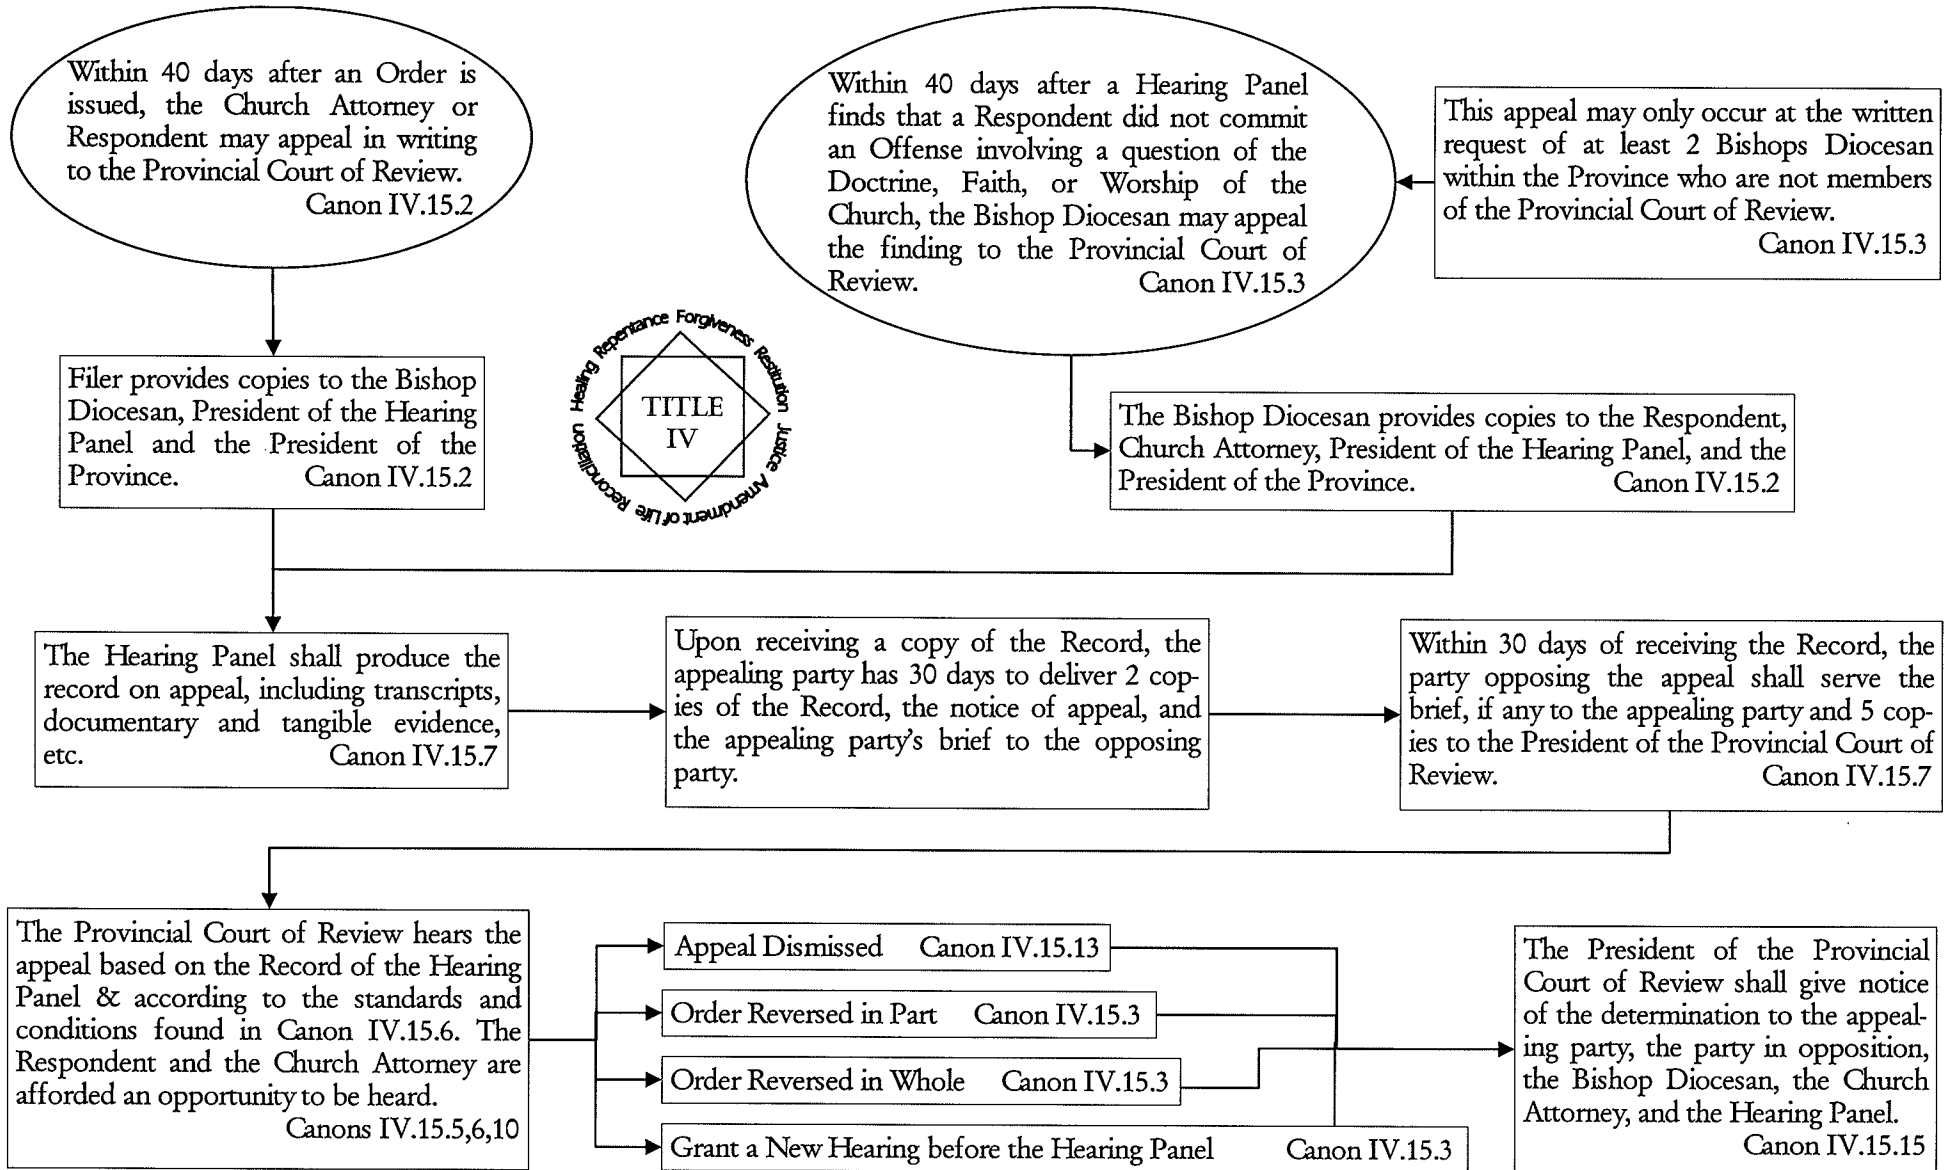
Within 40 days after an Order is issued, the Church Attorney or Respondent may appeal in writing to the Provincial Court of Review.
Canon IV.15.2

Within 40 days after a Hearing Panel finds that a Respondent did not commit an Offense involving a question of the Doctrine, Faith, or Worship of the Church, the Bishop Diocesan may appeal the finding to the Provincial Court of Review.
Canon IV.15.3

This appeal may only occur at the written request of at least 2 Bishops Diocesan within the Province who are not members of the Provincial Court of Review.
Canon IV.15.3

Filer provides copies to the Bishop Diocesan, President of the Hearing Panel and the President of the Province.
Canon IV.15.2

Healing Repentance Forgiveness Restitution Justice Amendment of Life Reconciliation

TITLE IV

The Bishop Diocesan provides copies to the Respondent, Church Attorney, President of the Hearing Panel, and the President of the Province.
Canon IV.15.2

The Hearing Panel shall produce the record on appeal, including transcripts, documentary and tangible evidence, etc.
Canon IV.15.7

Upon receiving a copy of the Record, the appealing party has 30 days to deliver 2 copies of the Record, the notice of appeal, and the appealing party's brief to the opposing party.

Within 30 days of receiving the Record, the party opposing the appeal shall serve the brief, if any to the appealing party and 5 copies to the President of the Provincial Court of Review.
Canon IV.15.7

The Provincial Court of Review hears the appeal based on the Record of the Hearing Panel & according to the standards and conditions found in Canon IV.15.6. The Respondent and the Church Attorney are afforded an opportunity to be heard.
Canons IV.15.5,6,10

Appeal Dismissed Canon IV.15.13

Order Reversed in Part Canon IV.15.3

Order Reversed in Whole Canon IV.15.3

Grant a New Hearing before the Hearing Panel Canon IV.15.3

The President of the Provincial Court of Review shall give notice of the determination to the appealing party, the party in opposition, the Bishop Diocesan, the Church Attorney, and the Hearing Panel.
Canon IV.15.15